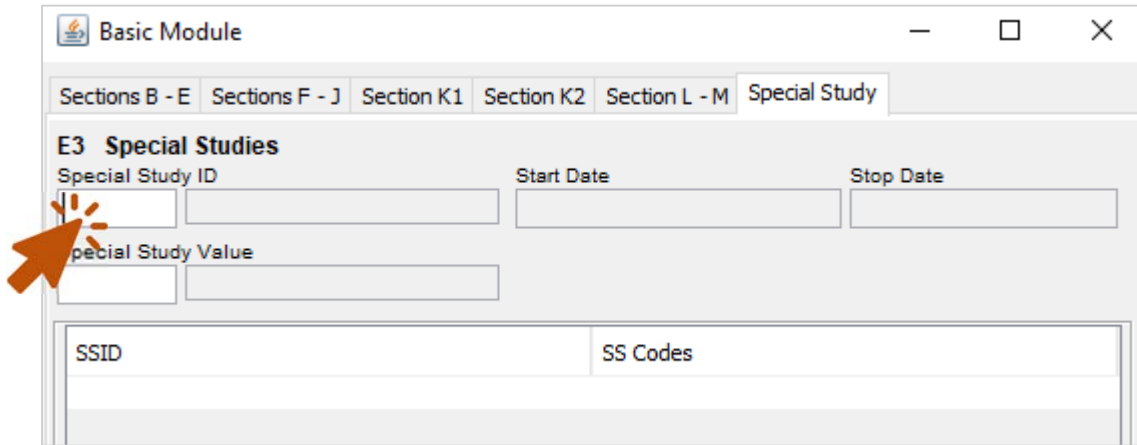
Basic Module

Sections B - E | Sections F - J | Section K1 | Section K2 | Section L - M | Special Study

E3 Special Studies

Special Study ID

Start Date

Stop Date

pecial Study Value

| SSID | SS Codes |
|---|---|
| | |